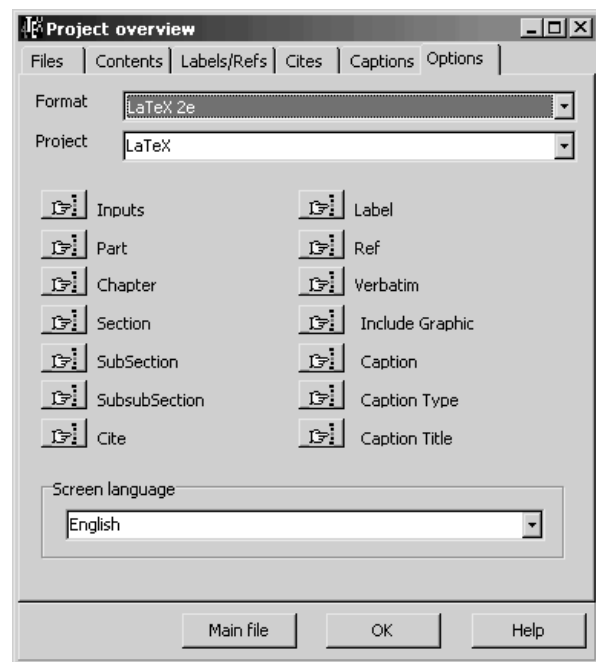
Project overview

Files | Contents | Labels/Refs | Cites | Captions | Options

Format LaTeX 2e

Project LaTeX

Inputs

Part

Chapter

Section

SubSection

SubsubSection

Cite

Label

Ref

Verbatim

Include Graphic

Caption

Caption Type

Caption Title

Screen language

English

Main file

OK

Help